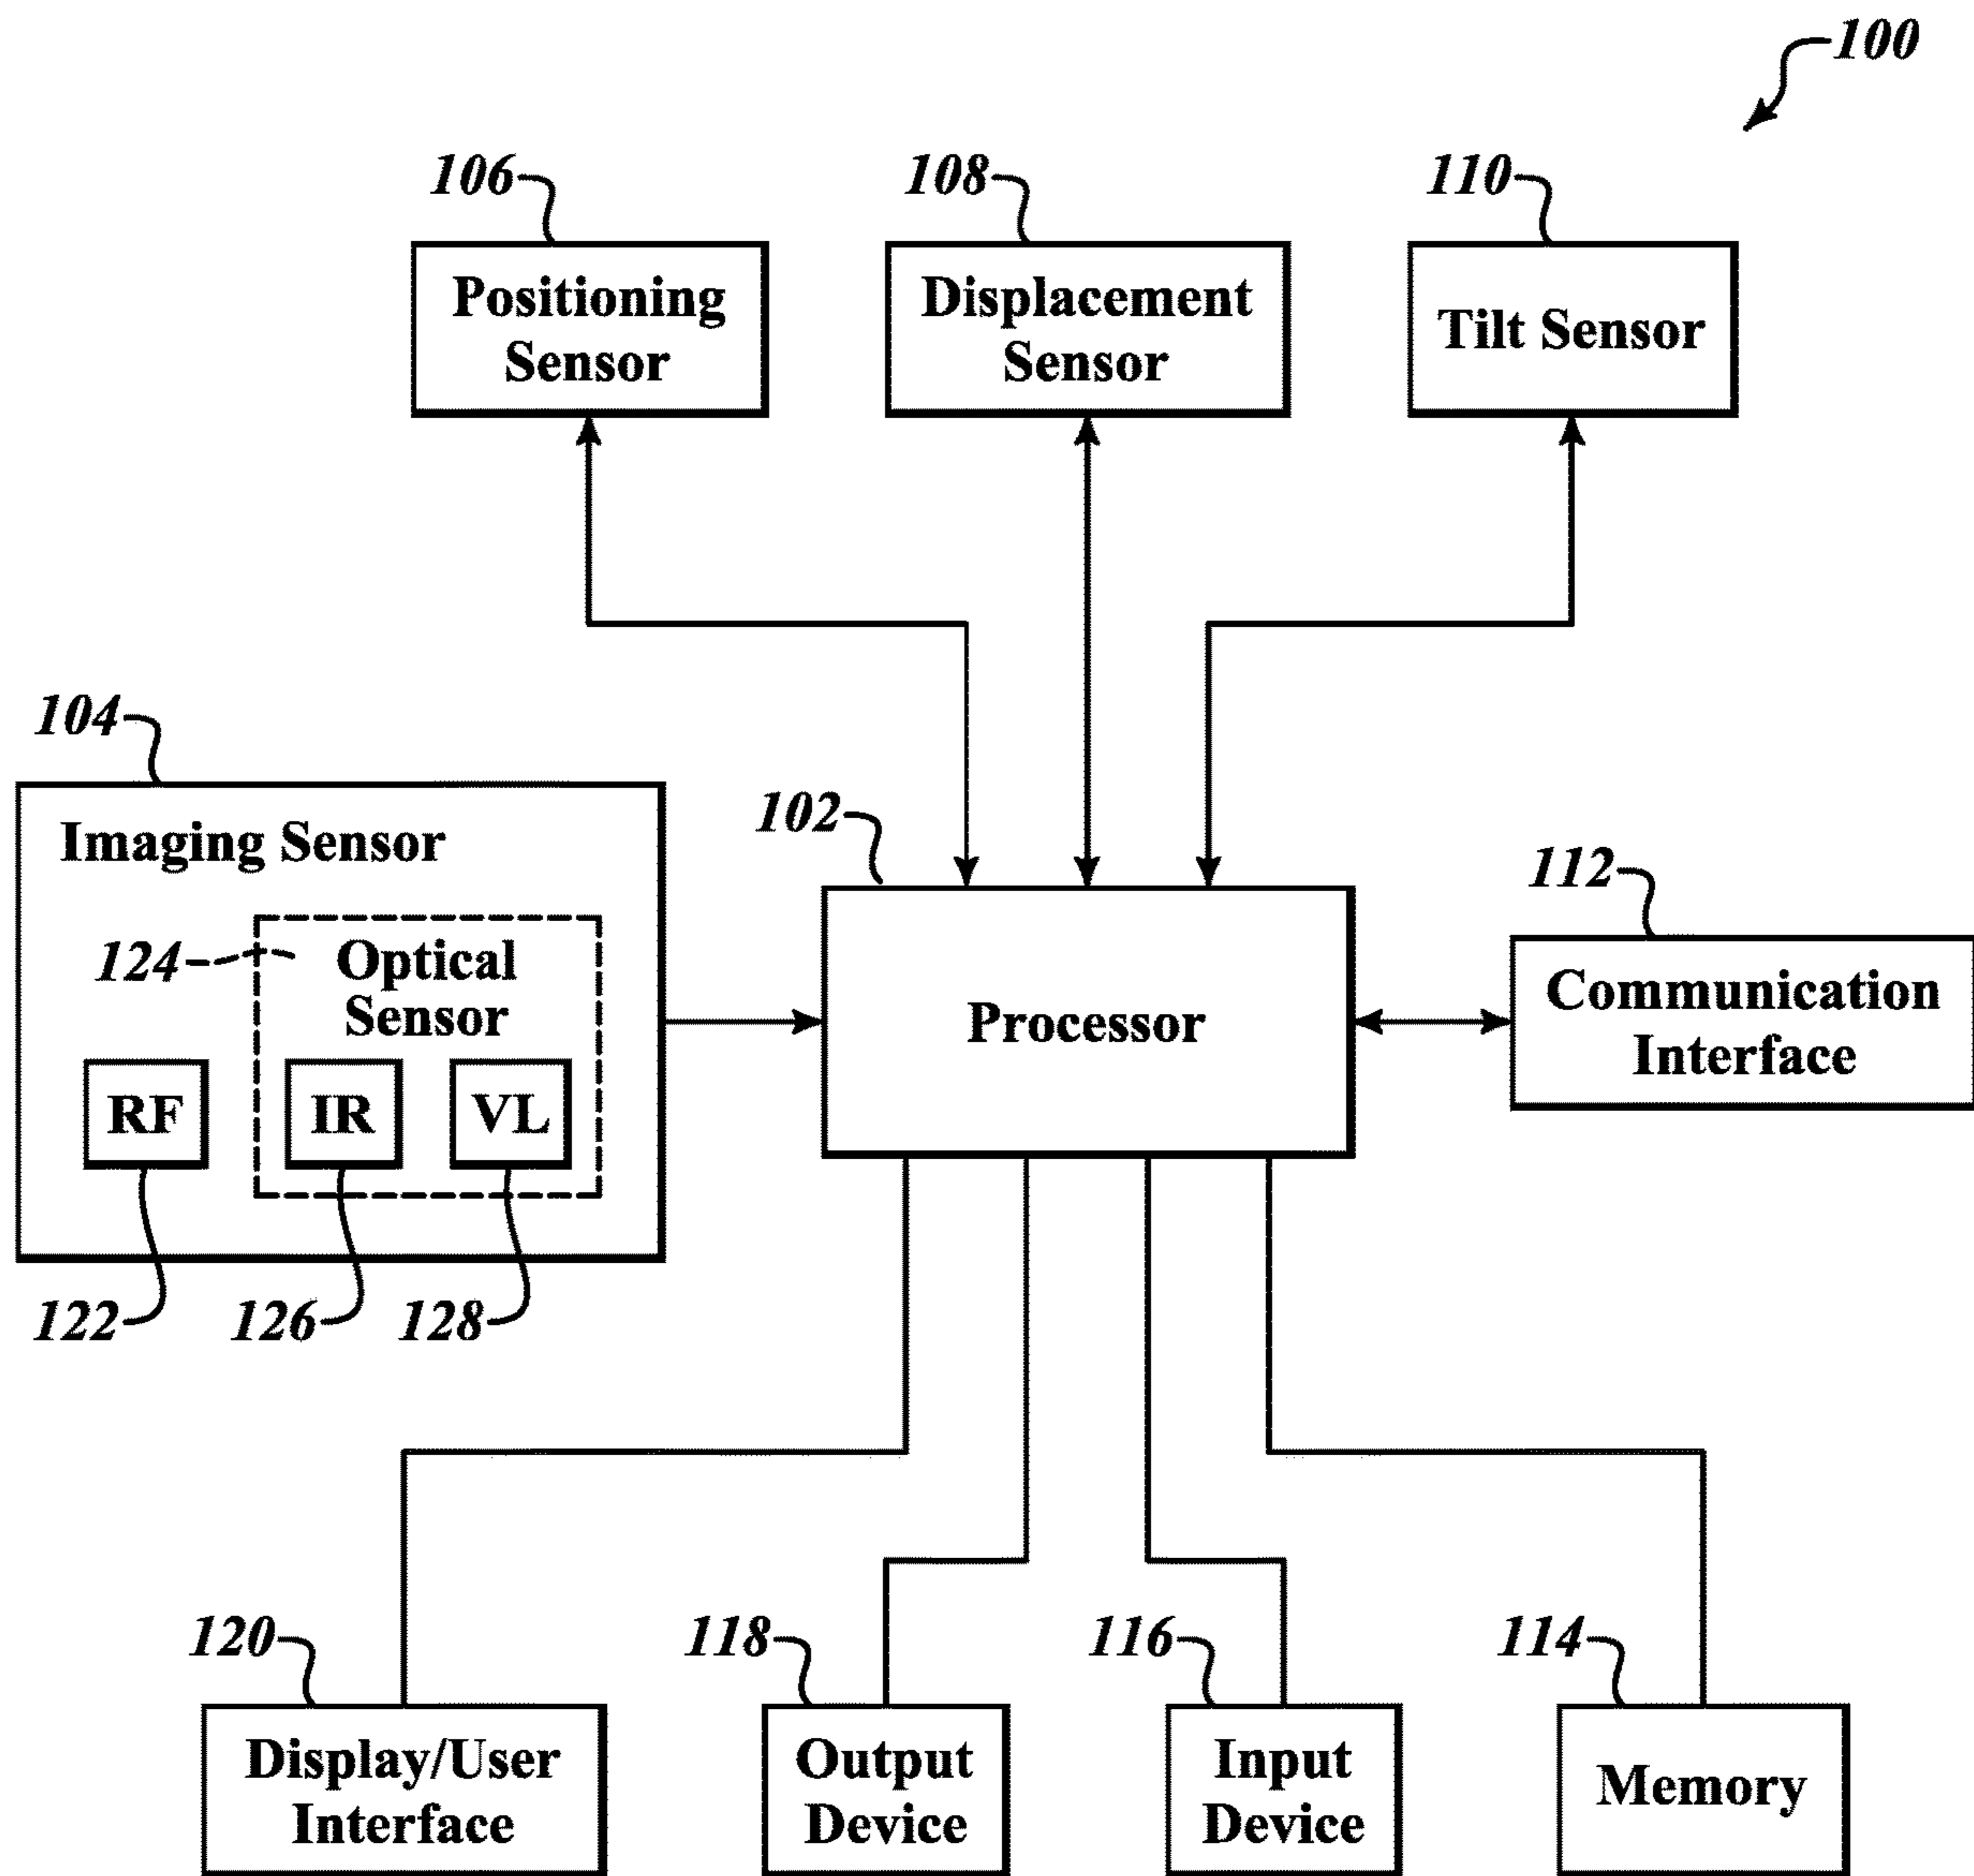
100

106
Positioning Sensor

108
Displacement Sensor

110
Tilt Sensor

104
Imaging Sensor

124
Optical Sensor

RF

IR

VL

122

126

128

102
Processor

112
Communication Interface

120
Display/User Interface

118
Output Device

116
Input Device

114
Memory